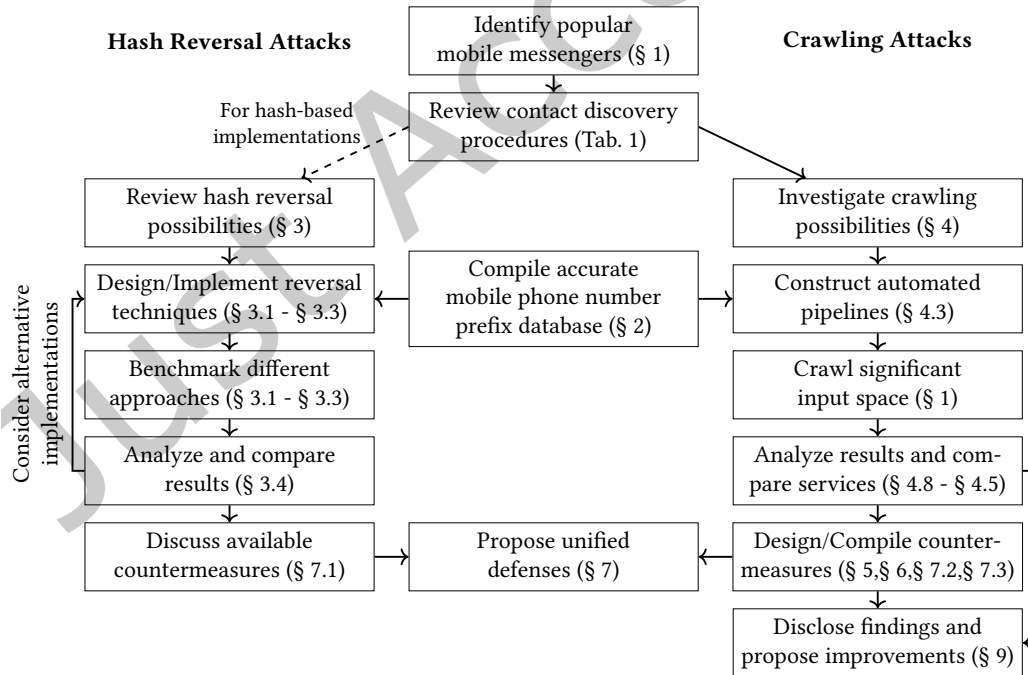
Hash Reversal Attacks

Identify popular mobile messengers (§ 1)

Crawling Attacks

For hash-based implementations

Review contact discovery procedures (Tab. 1)

Review hash reversal possibilities (§ 3)

Investigate crawling possibilities (§ 4)

Consider alternative implementations

Design/Implement reversal techniques (§ 3.1 - § 3.3)

Compile accurate mobile phone number prefix database (§ 2)

Construct automated pipelines (§ 4.3)

Benchmark different approaches (§ 3.1 - § 3.3)

Crawl significant input space (§ 1)

Analyze and compare results (§ 3.4)

Analyze results and compare services (§ 4.8 - § 4.5)

Discuss available countermeasures (§ 7.1)

Propose unified defenses (§ 7)

Design/Compile countermeasures (§ 5,§ 6,§ 7.2,§ 7.3)

Disclose findings and propose improvements (§ 9)

Just Accepted